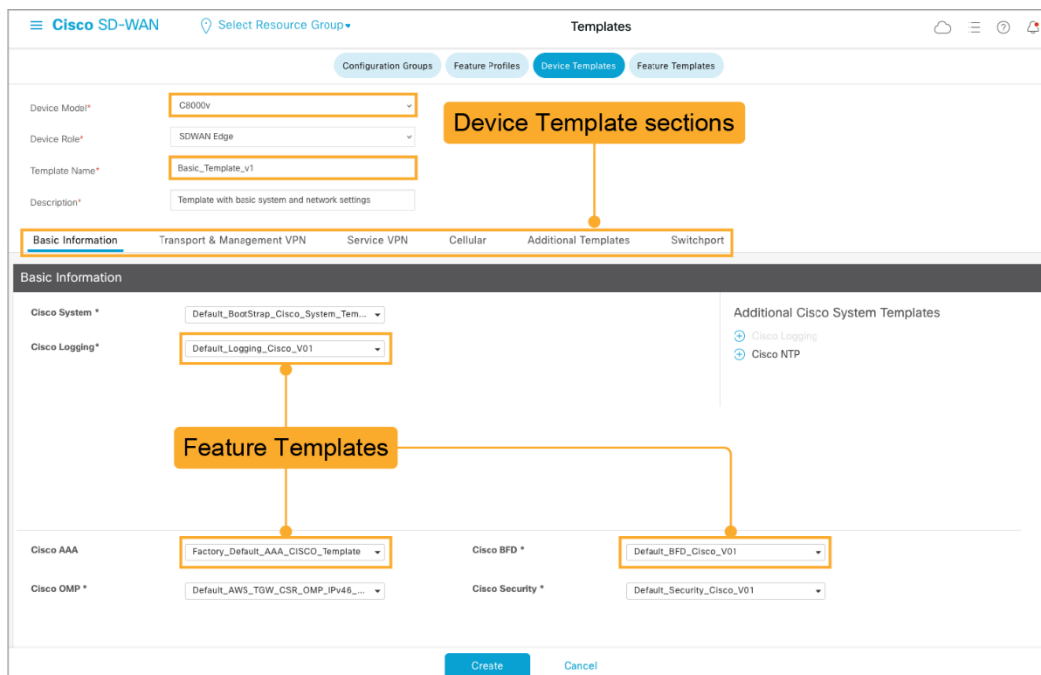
Cisco SD-WAN Select Resource Group Templates

Configuration Groups Feature Profiles Device Templates Feature Templates

Device Model* C8000v

Device Role* SDWAN Edge

Template Name* Basic_Template_v1

Description* Template with basic system and network settings

Device Template sections

Basic Information Transport & Management VPN Service VPN Cellular Additional Templates Switchport

Basic Information

Cisco System * Default_BootStrap_Cisco_System_Tem...

Cisco Logging* Default_Logging_Cisco_V01

Additional Cisco System Templates

Cisco Logging

Cisco NTP

Feature Templates

Cisco AAA Factory_Default_AAA_CISCO_Template

Cisco BFD * Default_BFD_Cisco_V01

Cisco OMP * Default_AWS_TGW_CSR_OMP_IPv46_...

Cisco Security * Default_Security_Cisco_V01

Create Cancel